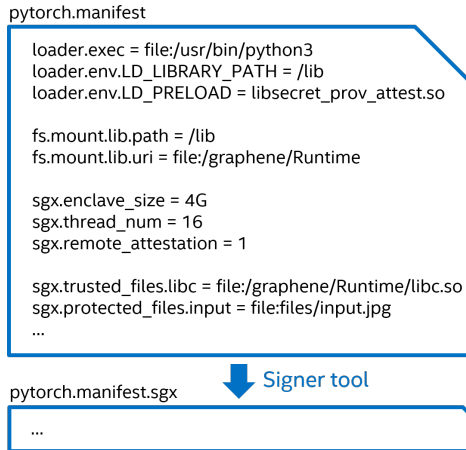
pytorch.manifest

loader.exec = file:/usr/bin/python3
loader.env.LD_LIBRARY_PATH = /lib
loader.env.LD_PRELOAD = libsecret_prov_attest.so

fs.mount.lib.path = /lib
fs.mount.lib.uri = file:/graphene/Runtime

sgx.enclave_size = 4G
sgx.thread_num = 16
sgx.remote_attestation = 1

sgx.trusted_files.libc = file:/graphene/Runtime/libc.so
sgx.protected_files.input = file:files/input.jpg
...

Signer tool

pytorch.manifest.sgx

...